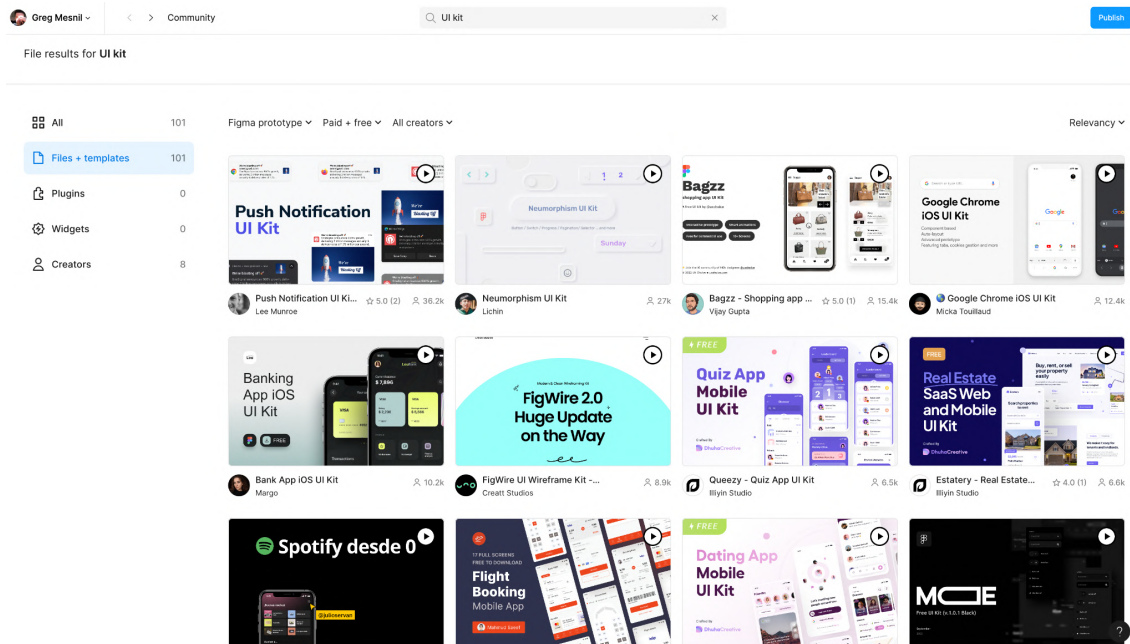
Greg Mesnil
Community
UI kit
Publish

File results for UI kit

All 101
Files + templates 101
Plugins 0
Widgets 0
Creators 8

Figma prototype
Paid + free
All creators
Relevancy

Push Notification UI Kit

Neumorphism UI Kit
Sunday

Bagzz
Shopping app UI kit

Google Chrome iOS UI Kit

Push Notification UI Ki... 5.0 (2) 36.2k
Lee Munroe

Neumorphism UI Kit 27k
Lichin

Bagzz - Shopping app ... 5.0 (1) 15.4k
Vijay Gupta

Google Chrome iOS UI Kit 12.4k
Micka Touillaud

Banking App iOS UI Kit
FREE

FigWire 2.0 Huge Update on the Way

FREE
Quiz App Mobile UI Kit

FREE
Real Estate SaaS Web and Mobile UI Kit

Bank App iOS UI Kit 10.2k
Margo

FigWire UI Wireframe Kit -... 8.9k
Creatt Studios

Queezy - Quiz App UI Kit 6.5k
Illiyin Studio

Estatery - Real Estate... 4.0 (1) 6.6k
Illiyin Studio

Spotify desde 0
@julioservan

Flight Booking Mobile App

FREE
Dating App Mobile UI Kit

MODE
Free UI Kit (v. 1.0.1 Black)